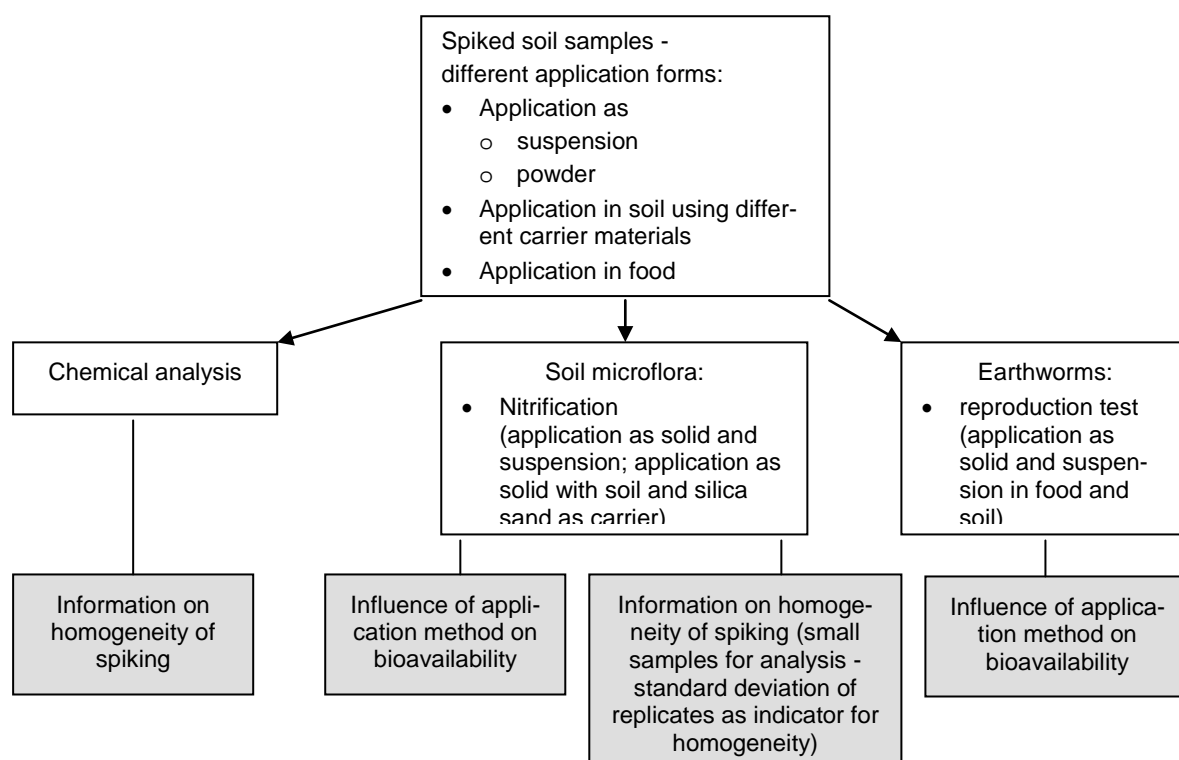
Spiked soil samples - different application forms:

- Application as
  - suspension
  - powder
- Application in soil using different carrier materials
- Application in food

Chemical analysis

Soil microflora:

- Nitrification (application as solid and suspension; application as solid with soil and silica sand as carrier)

Earthworms:

- reproduction test (application as solid and suspension in food and soil)

Information on homogeneity of spiking

Influence of application method on bioavailability

Information on homogeneity of spiking (small samples for analysis - standard deviation of replicates as indicator for homogeneity)

Influence of application method on bioavailability